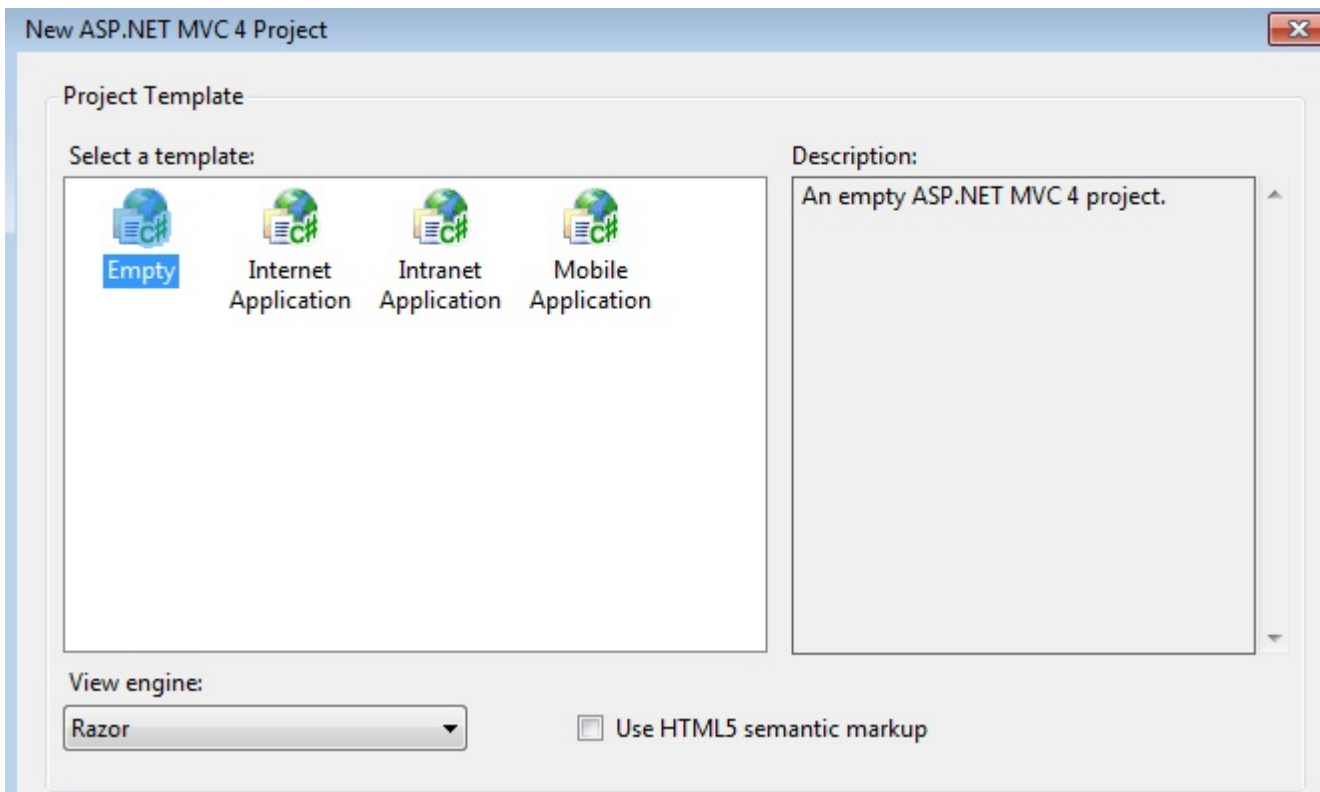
New ASP.NET MVC 4 Project

Project Template

Select a template:

C#
Empty

C#
Internet Application

C#
Intranet Application

C#
Mobile Application

Description:

An empty ASP.NET MVC 4 project.

View engine:

Razor

Use HTML5 semantic markup